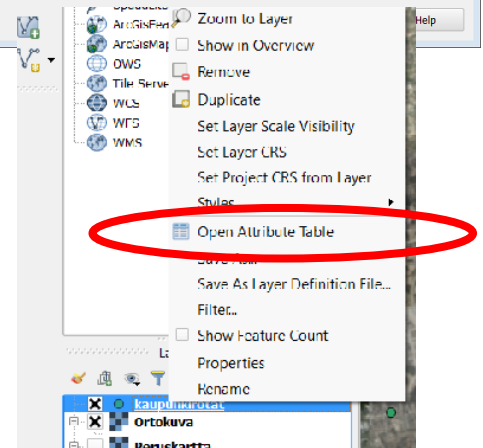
Spatialite
ArcGisFea
ArcGisMap
OWS
Tile Serve
WCS
WFS
WMS

Zoom to Layer
Show in Overview
Remove
Duplicate
Set Layer Scale Visibility
Set Layer CRS
Set Project CRS from Layer
Styles
Open Attribute Table
Save As...
Save As Layer Definition File...
Filter...
Show Feature Count
Properties
Rename

Help

La

kaupunkirotat
Ortokuva
Peruskartta